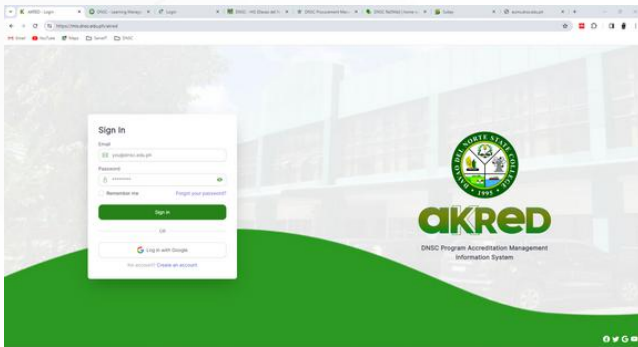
aKRED - Login | DNSC - Learning Manag | Login | DNSC - HG (Davao del N | DNSC Procurement Ma | DNSC FAITHAS | home s | Suites | ksmsdnsc.edu.ph

https://mis.dnsc.edu.ph/akred

Gmail YouTube Maps Server? DNSC

Sign In

Email

you@dnsc.edu.ph

Password

••••••••

Remember me

Forgot your password?

Sign In

OR

Log in with Google

No account? Create an account

DAVAO DEL NORTE STATE COLLEGE

1995

aKRED

DNSC Program Accreditation Management Information System